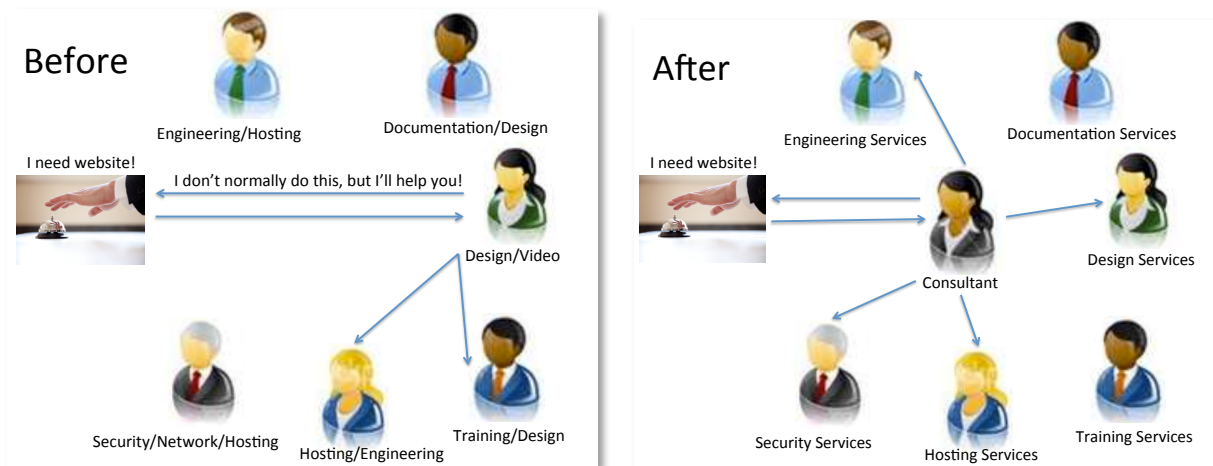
Before

Engineering/Hosting

Documentation/Design

I need website!

I don't normally do this, but I'll help you!

Design/Video

Security/Network/Hosting

Hosting/Engineering

Training/Design

After

Engineering Services

Documentation Services

I need website!

Design Services

Consultant

Security Services

Hosting Services

Training Services